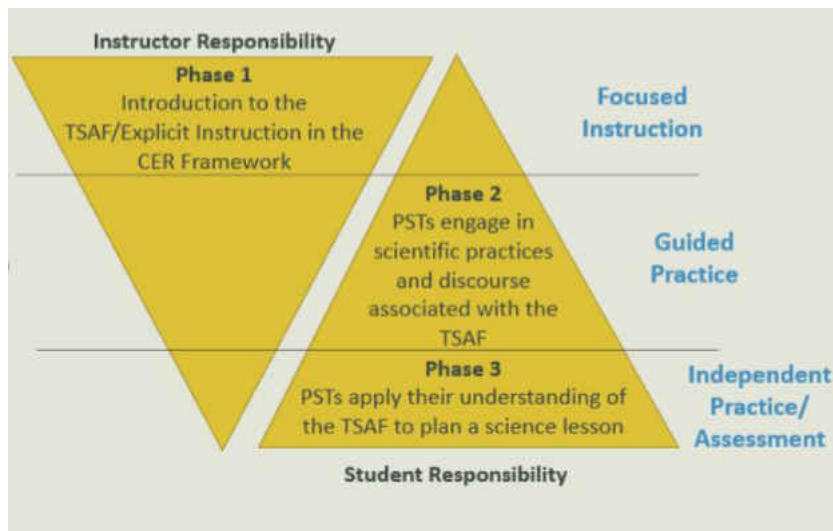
Instructor Responsibility

Phase 1
Introduction to the TSAF/Explicit Instruction in the CER Framework

Focused Instruction

Phase 2
PSTs engage in scientific practices and discourse associated with the TSAF

Guided Practice

Phase 3
PSTs apply their understanding of the TSAF to plan a science lesson

Independent Practice/ Assessment

Student Responsibility